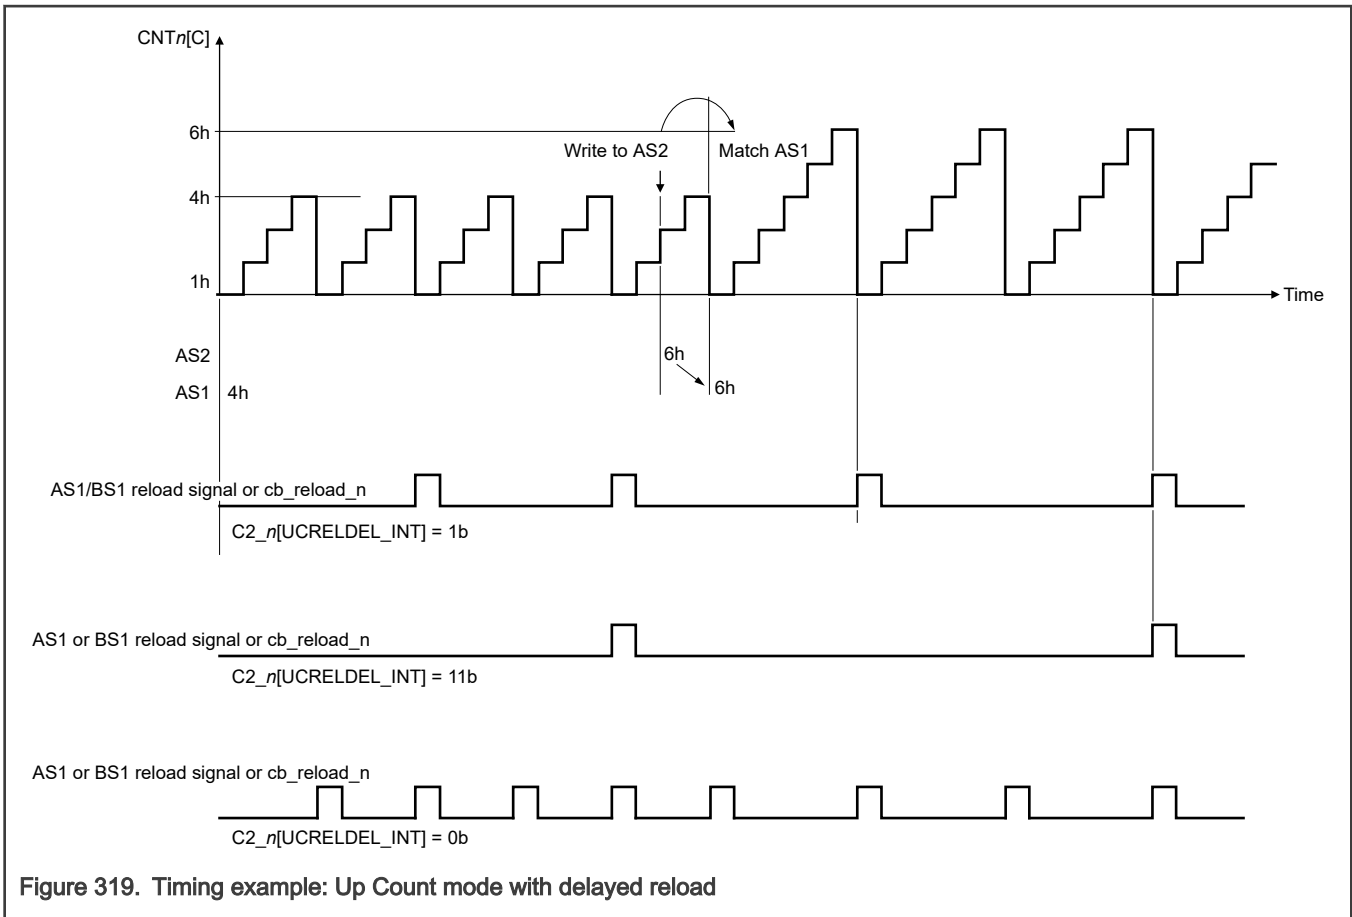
CNT$n$[C]

6h

4h

1h

Write to AS2

Match AS1

Time

AS2

AS1 4h

6h

6h

AS1/BS1 reload signal or cb_reload_n

C2_$n$[UCRELDEL_INT] = 1b

AS1 or BS1 reload signal or cb_reload_n

C2_$n$[UCRELDEL_INT] = 11b

AS1 or BS1 reload signal or cb_reload_n

C2_$n$[UCRELDEL_INT] = 0b

Figure 319. Timing example: Up Count mode with delayed reload